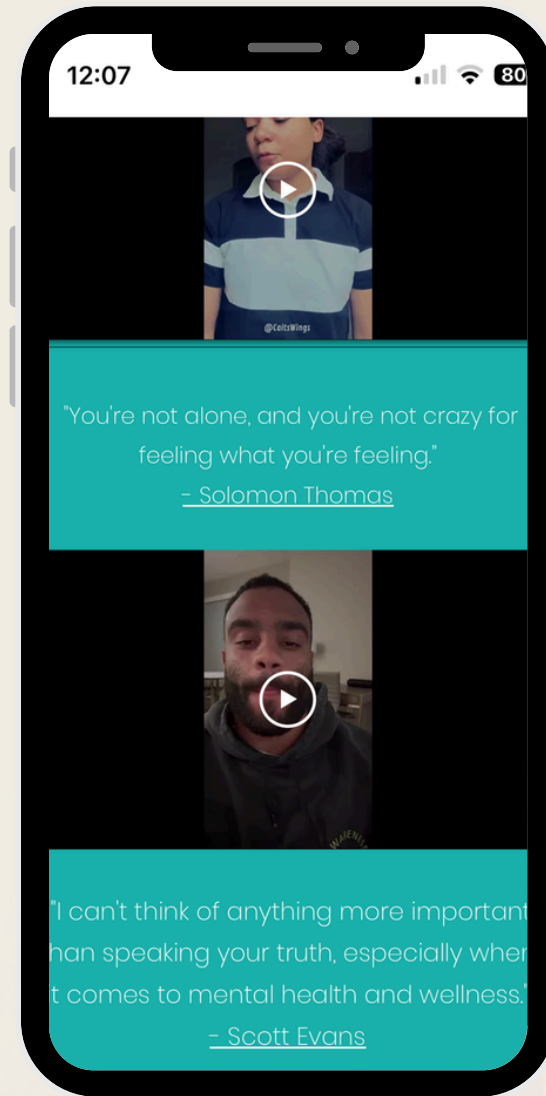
12:07

80

@ColtsWings

"You're not alone, and you're not crazy for feeling what you're feeling."
- Solomon Thomas

"I can't think of anything more important han speaking your truth, especially wher t comes to mental health and wellness."
- Scott Evans